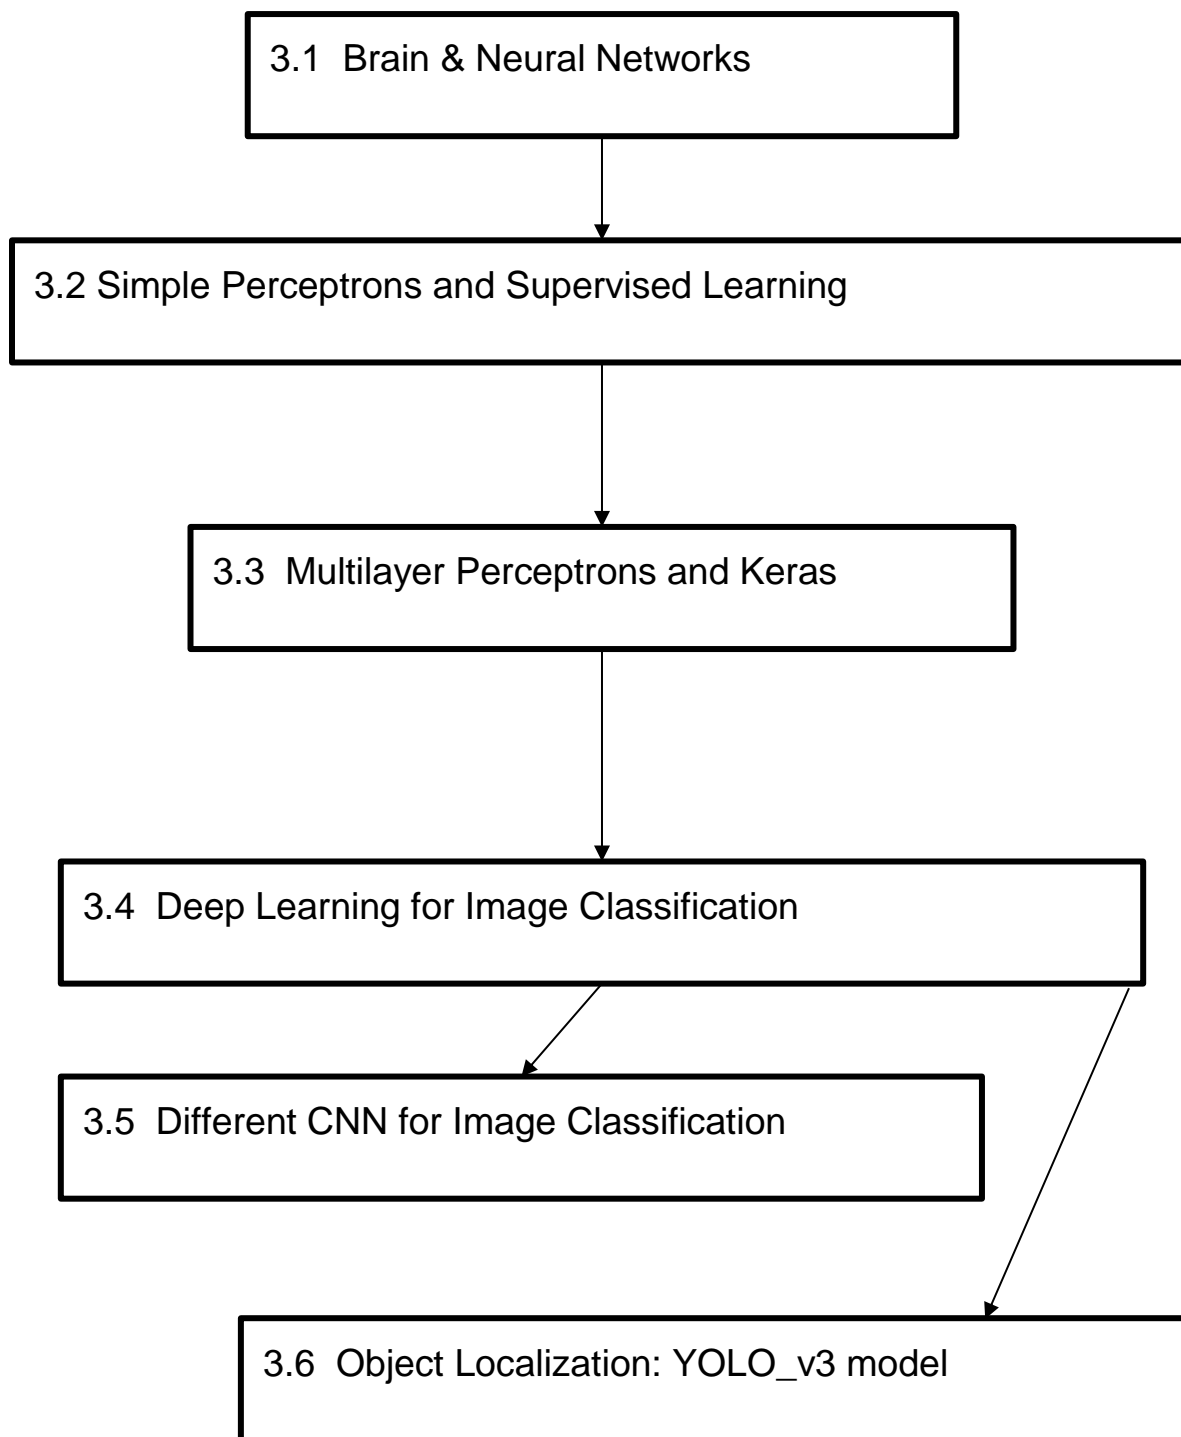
3.1 Brain & Neural Networks

3.2 Simple Perceptrons and Supervised Learning

3.3 Multilayer Perceptrons and Keras

3.4 Deep Learning for Image Classification

3.5 Different CNN for Image Classification

3.6 Object Localization: YOLO_v3 model